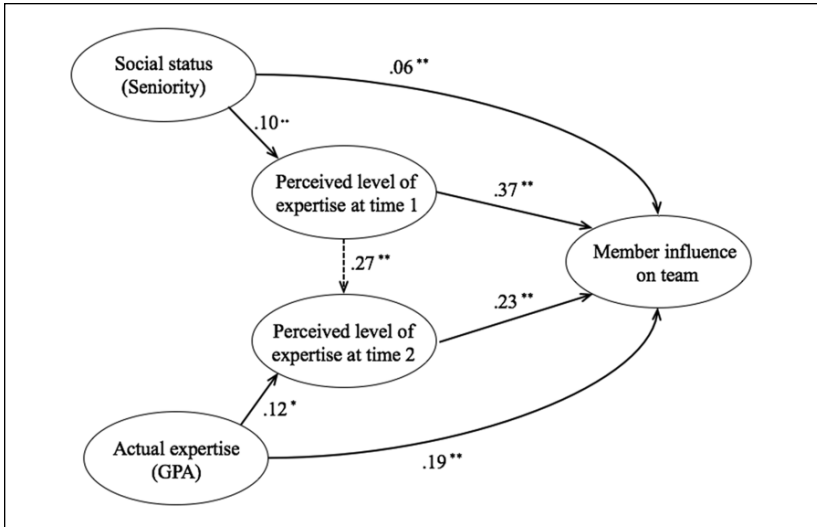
Social status (Seniority)

.06**

.10**

Perceived level of expertise at time 1

.37**

.27**

Member influence on team

.23**

Perceived level of expertise at time 2

.12*

Actual expertise (GPA)

.19**